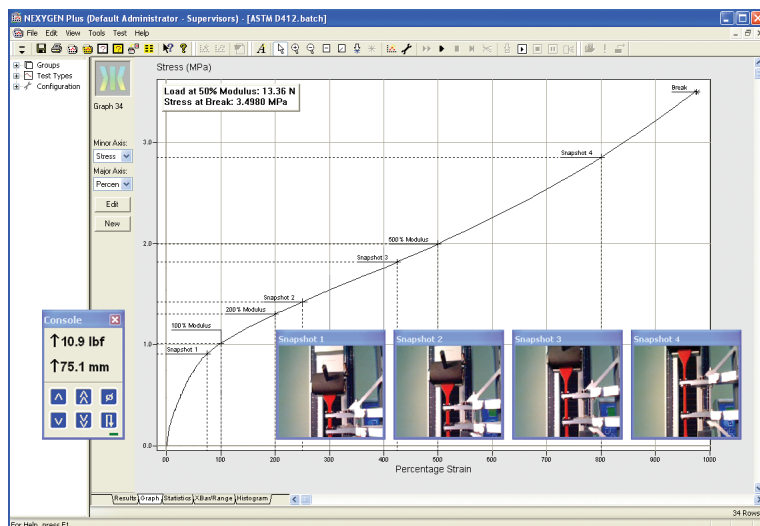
NEXYGEN Plus (Default Administrator - Supervisors) - [ASTM D412.batch]

File Edit View Tools Test Help

Groups
Test Types
Configuration

Graph 34

Minor Axis:
Stress
Major Axis:
Percen
Edit
New

Stress (MPa)

Load at 50% Modulus: 13.36 N
Stress at Break: 3.4980 MPa

Break
Snapshot 4
500 % Modulus
Snapshot 3
Snapshot 2
200 % Modulus
100 % Modulus
Snapshot 1

3.0
2.0
1.0
0.0

Snapshot 1
Snapshot 2
Snapshot 3
Snapshot 4

00 100 200 300 400 500 600 700 800 900 1000
Percentage Strain

Console
↑10.9 lbf
↑75.1 mm

Results Graph Statistics XBar/Range Histogram

34 Rows

For Help, press F1